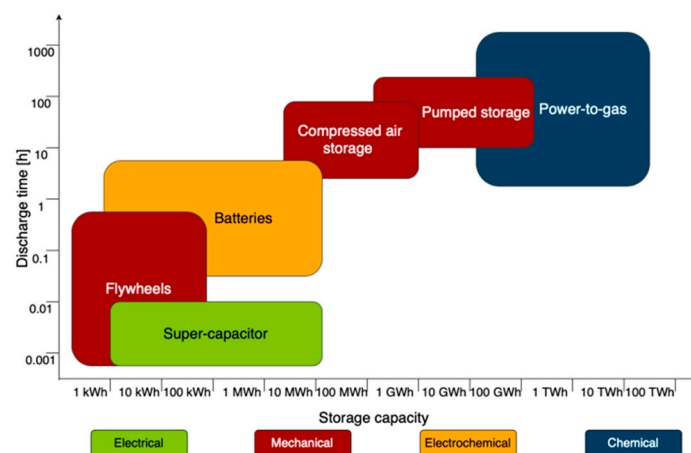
Discharge time [h]

1000
100
10
1
0.1
0.01
0.001

Power-to-gas
Pumped storage
Compressed air storage
Batteries
Flywheels
Super-capacitor

1 kWh
10 kWh
100 kWh
1 MWh
10 MWh
100 MWh
1 GWh
10 GWh
100 GWh
1 TWh
10 TWh
100 TWh

Storage capacity

Electrical
Mechanical
Electrochemical
Chemical